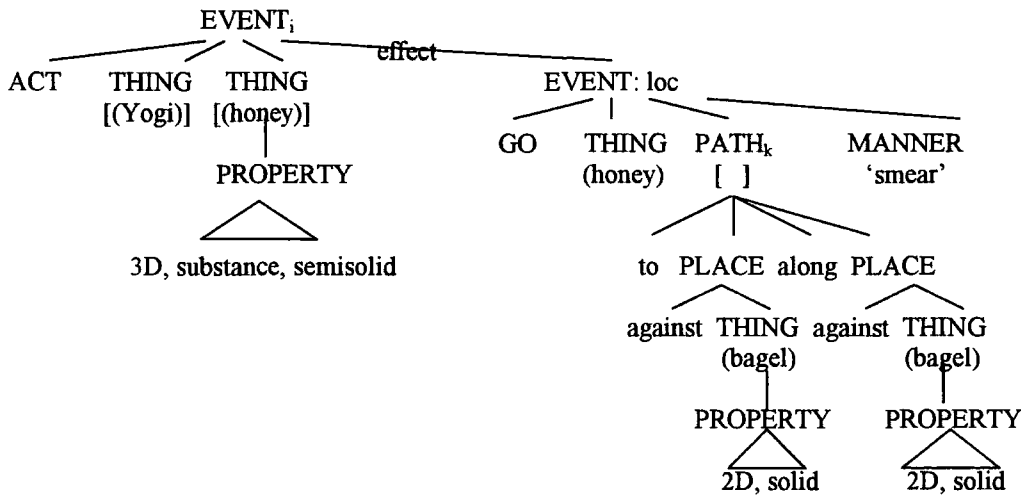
EVENT$_i$

effect

ACT

THING [(Yogi)]

THING [(honey)]

PROPERTY

3D, substance, semisolid

EVENT: loc

GO

THING (honey)

PATH$_k$ [ ]

MANNER 'smear'

to PLACE along PLACE

against THING (bagel)

against THING (bagel)

PROPERTY

2D, solid

PROPERTY

2D, solid